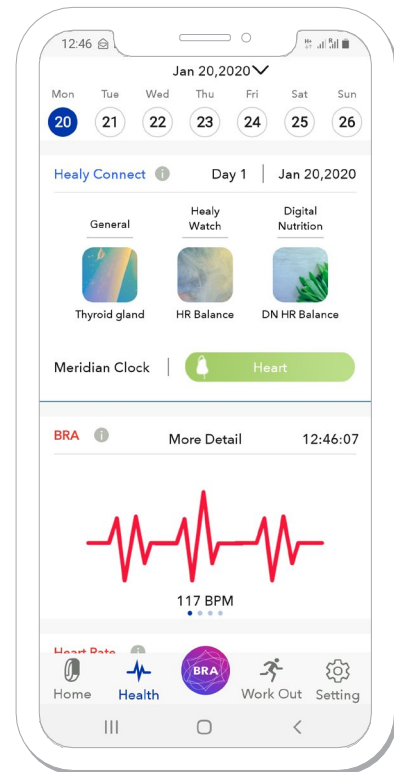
12:46

Jan 20,2020

Mon 20
Tue 21
Wed 22
Thu 23
Fri 24
Sat 25
Sun 26

Healy Connect

Day 1 | Jan 20,2020

General
Healy Watch
Digital Nutrition

Thyroid gland
HR Balance
DN HR Balance

Meridian Clock
Heart

BRA
More Detail
12:46:07

117 BPM

Heart Rate

Home
Health
BRA
Work Out
Setting